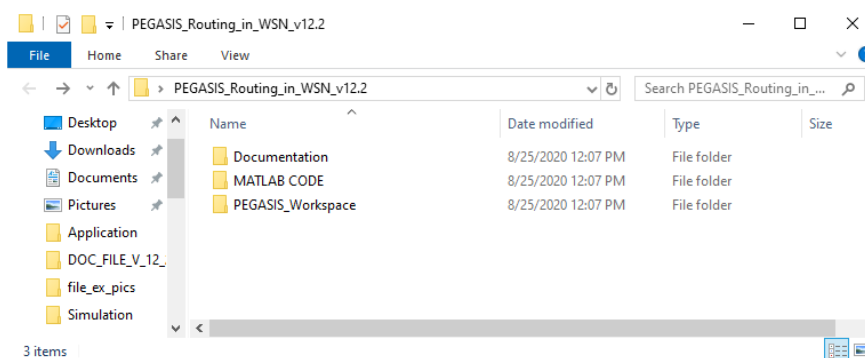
PEGASIS_Routing_in_WSN_v12.2

File Home Share View

PEGASIS_Routing_in_WSN_v12.2

Search PEGASIS_Routing_in_...

Desktop
Downloads
Documents
Pictures
Application
DOC_FILE_V_12_
file_ex_pics
Simulation

| Name | Date modified | Type | Size |
|---|---|---|---|
| Documentation | 8/25/2020 12:07 PM | File folder | |
| MATLAB CODE | 8/25/2020 12:07 PM | File folder | |
| PEGASIS_Workspace | 8/25/2020 12:07 PM | File folder | |

3 items